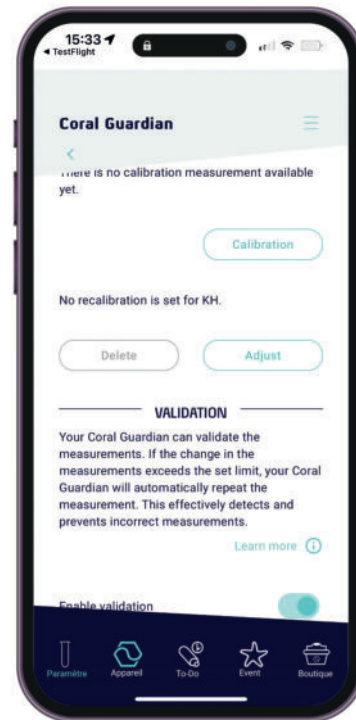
15:33
◂ TestFlight

Coral Guardian

<

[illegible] is no calibration measurement available yet.

Calibration

No recalibration is set for KH.

Delete

Adjust

VALIDATION

Your Coral Guardian can validate the measurements. If the change in the measurements exceeds the set limit, your Coral Guardian will automatically repeat the measurement. This effectively detects and prevents incorrect measurements.

Learn more ⓘ

Enable validation

Paramètre

Appareil

To-Do

Event

Boutique